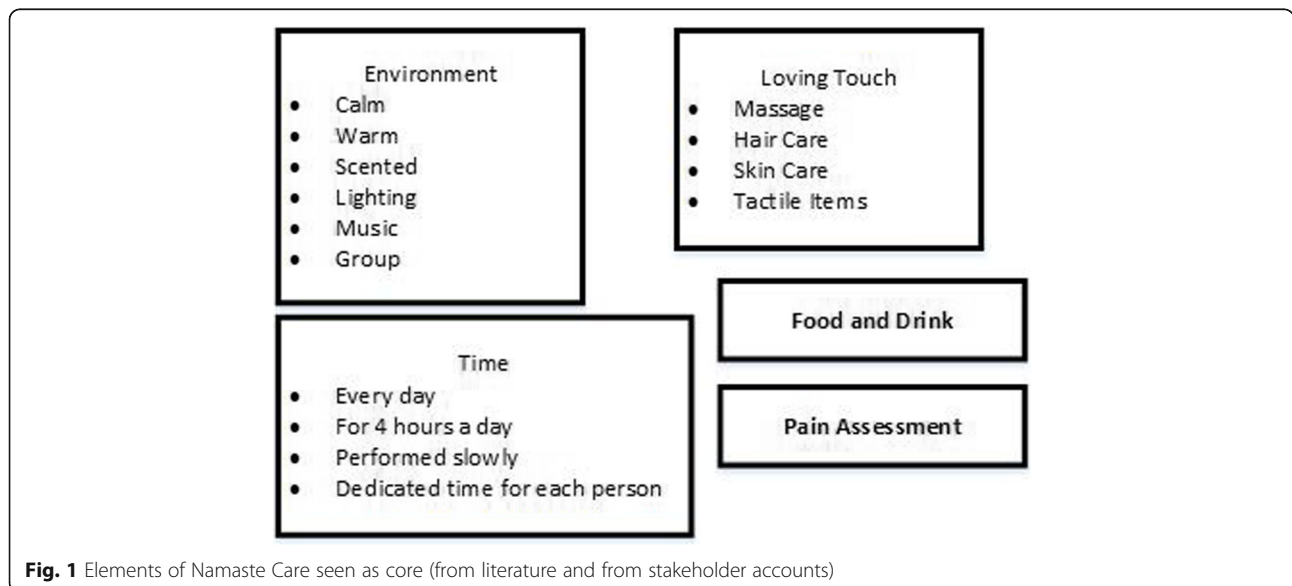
Environment
- Calm
- Warm
- Scented
- Lighting
- Music
- Group

Loving Touch
- Massage
- Hair Care
- Skin Care
- Tactile Items

Food and Drink

Time
- Every day
- For 4 hours a day
- Performed slowly
- Dedicated time for each person

Pain Assessment

Fig. 1 Elements of Namaste Care seen as core (from literature and from stakeholder accounts)